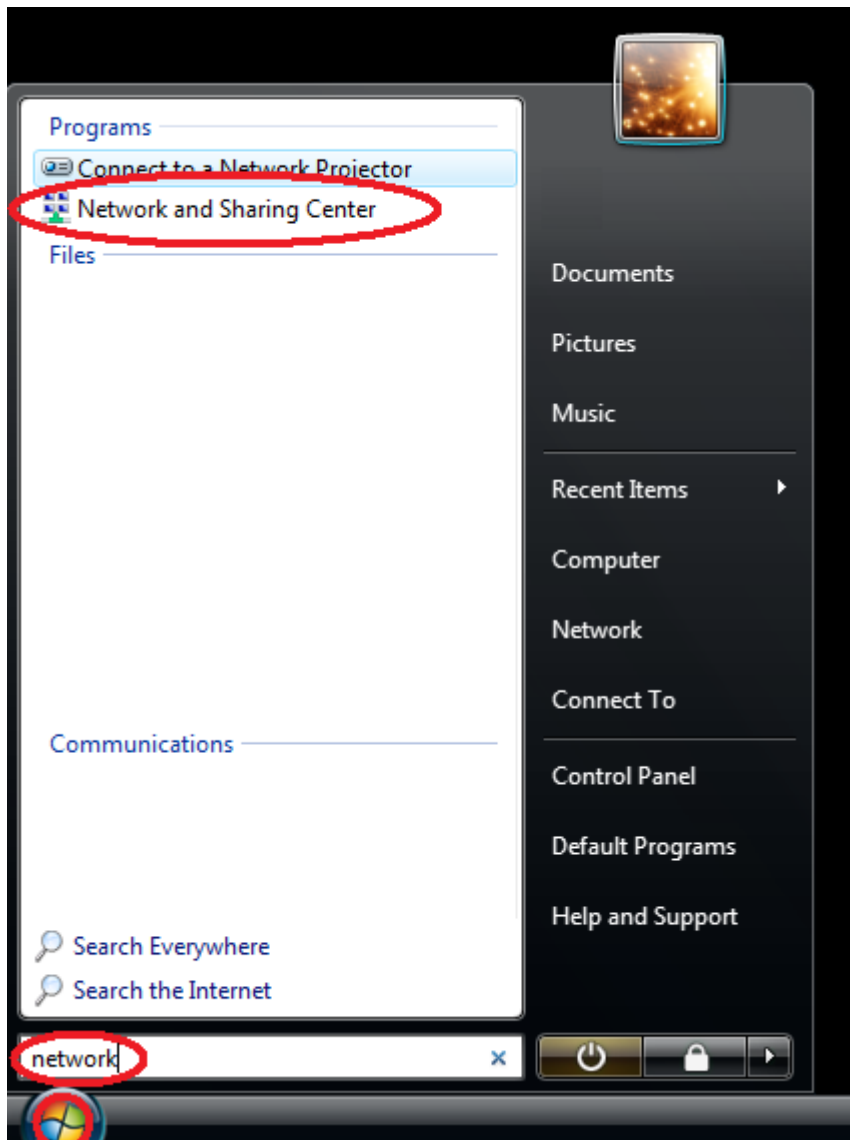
Programs
Connect to a Network Projector
Network and Sharing Center
Files

Communications

Search Everywhere
Search the Internet

network

Documents
Pictures
Music
Recent Items
Computer
Network
Connect To
Control Panel
Default Programs
Help and Support